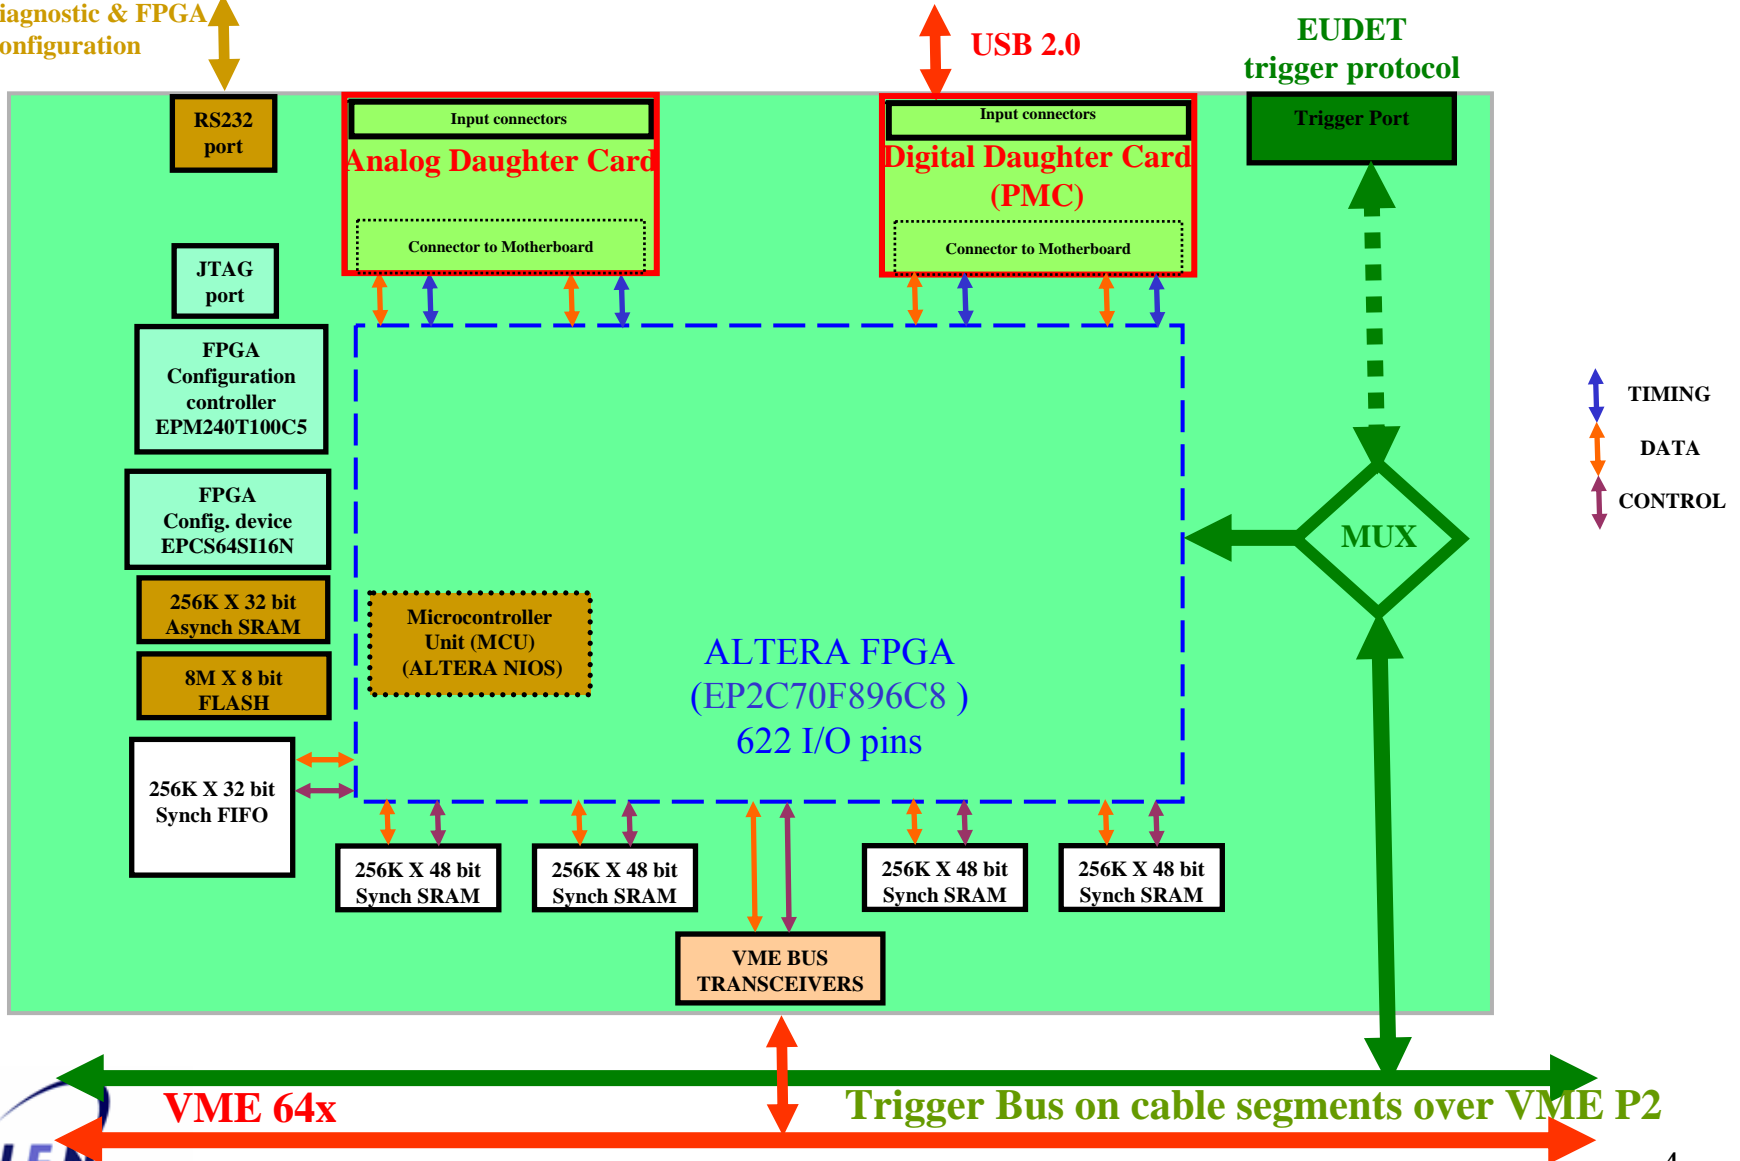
iagnostic & FPGA
onfiguration

USB 2.0

EUDET
trigger protocol

RS232
port

Input connectors
Analog Daughter Card
Connector to Motherboard

Input connectors
Digital Daughter Card
(PMC)
Connector to Motherboard

Trigger Port

JTAG
port

FPGA
Configuration
controller
EPM240T100C5

FPGA
Config. device
EPCS64SI16N

256K X 32 bit
Asynch SRAM

8M X 8 bit
FLASH

256K X 32 bit
Synch FIFO

Microcontroller
Unit (MCU)
(ALTERA NIOS)

ALTERA FPGA
(EP2C70F896C8 )
622 I/O pins

MUX

TIMING
DATA
CONTROL

256K X 48 bit
Synch SRAM

256K X 48 bit
Synch SRAM

256K X 48 bit
Synch SRAM

256K X 48 bit
Synch SRAM

VME BUS
TRANSCEIVERS

VME 64x

Trigger Bus on cable segments over VME P2